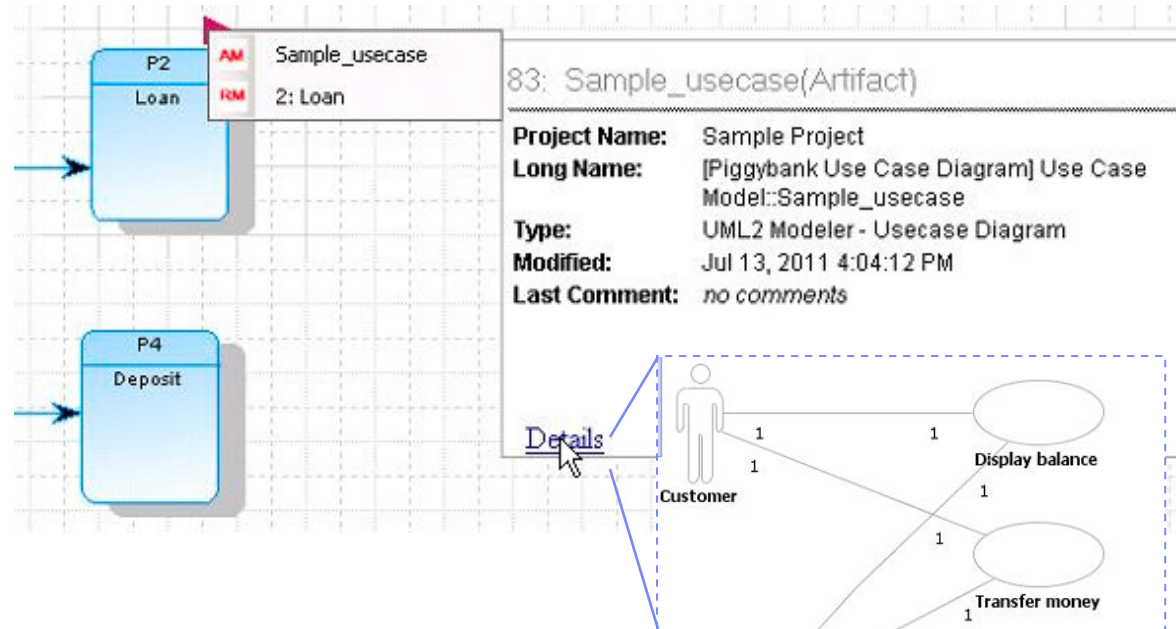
P2
Loan

AM Sample_usecase
RM 2: Loan

83: Sample_usecase(Artifact)

Project Name: Sample Project
Long Name: [Piggybank Use Case Diagram] Use Case Model::Sample_usecase
Type: UML2 Modeler - Usecase Diagram
Modified: Jul 13, 2011 4:04:12 PM
Last Comment: no comments

P4
Deposit

Details

1
1
1
Customer
Display balance
1
1
Transfer money
1